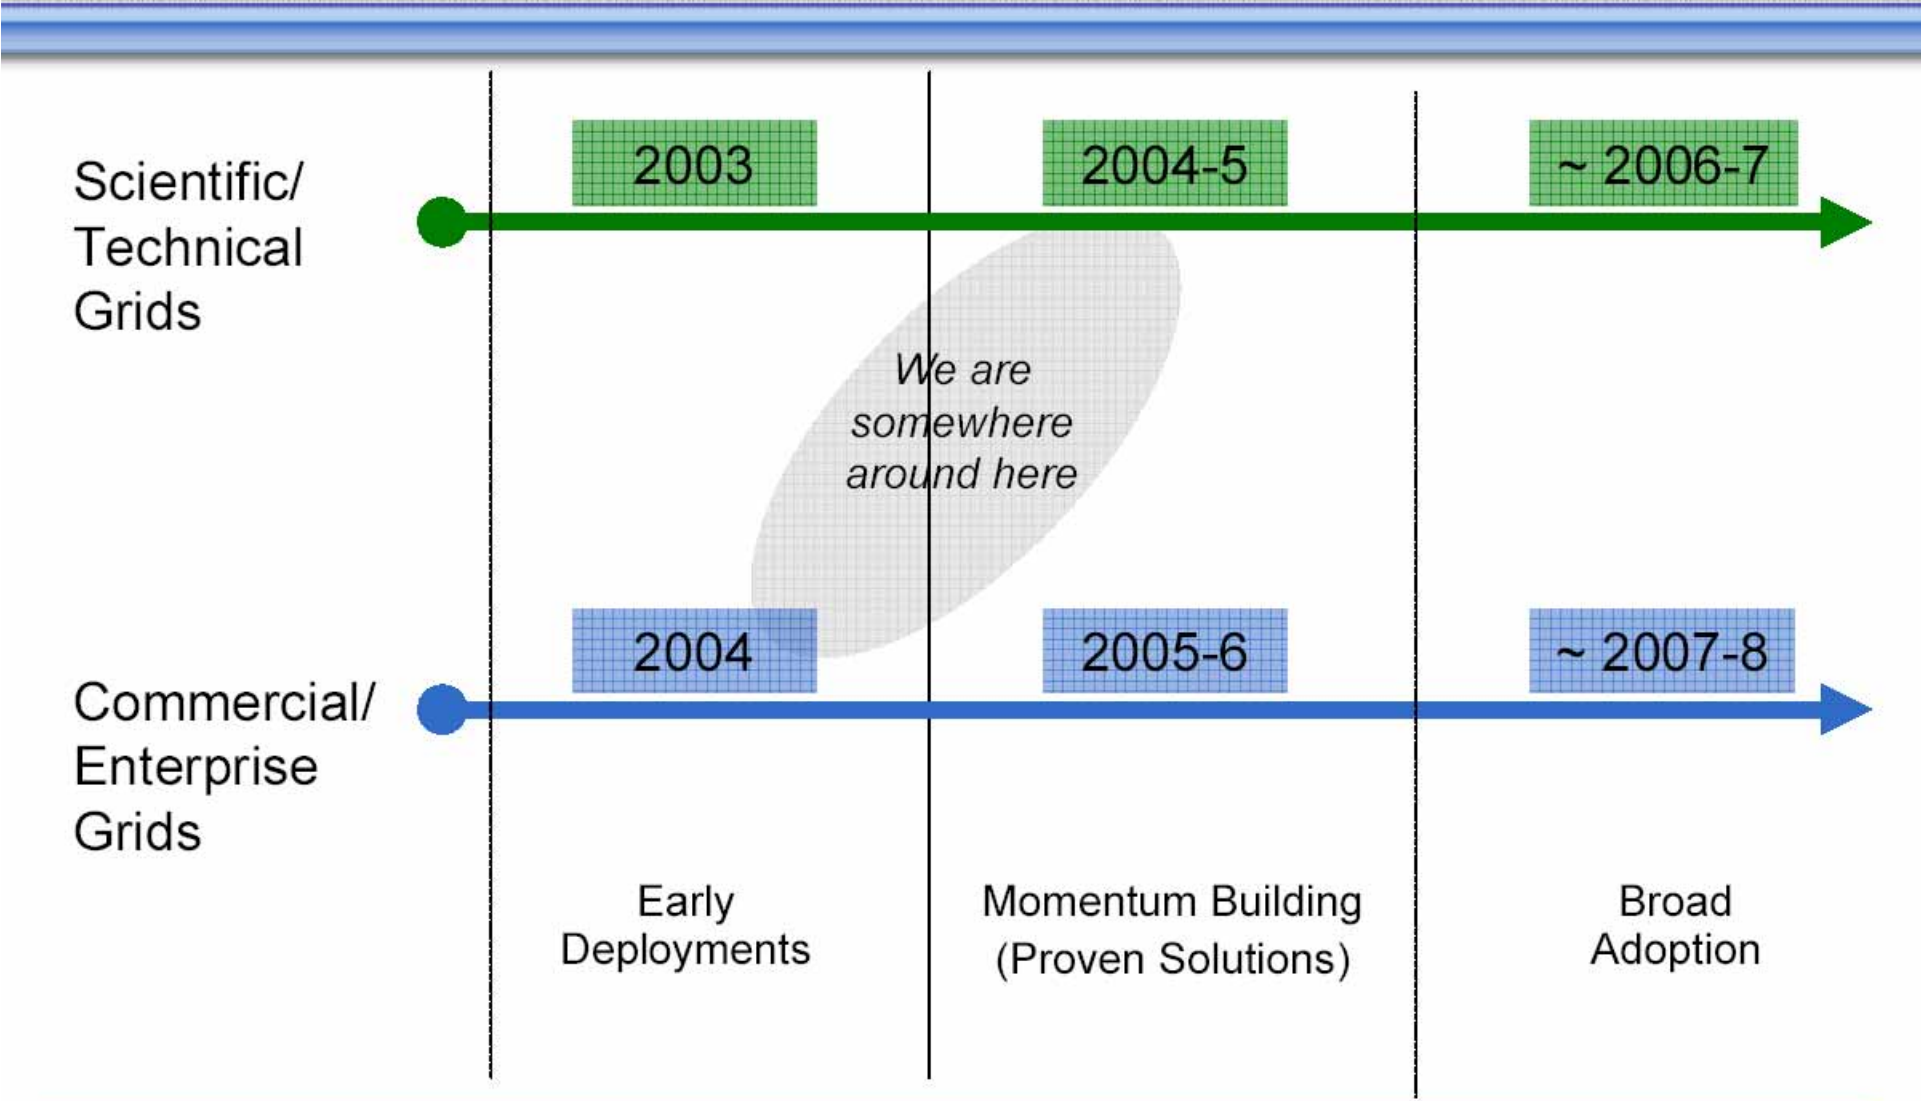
Scientific/ Technical Grids

2003

2004-5

~ 2006-7

We are somewhere around here

2004

2005-6

~ 2007-8

Commercial/ Enterprise Grids

Early Deployments

Momentum Building (Proven Solutions)

Broad Adoption